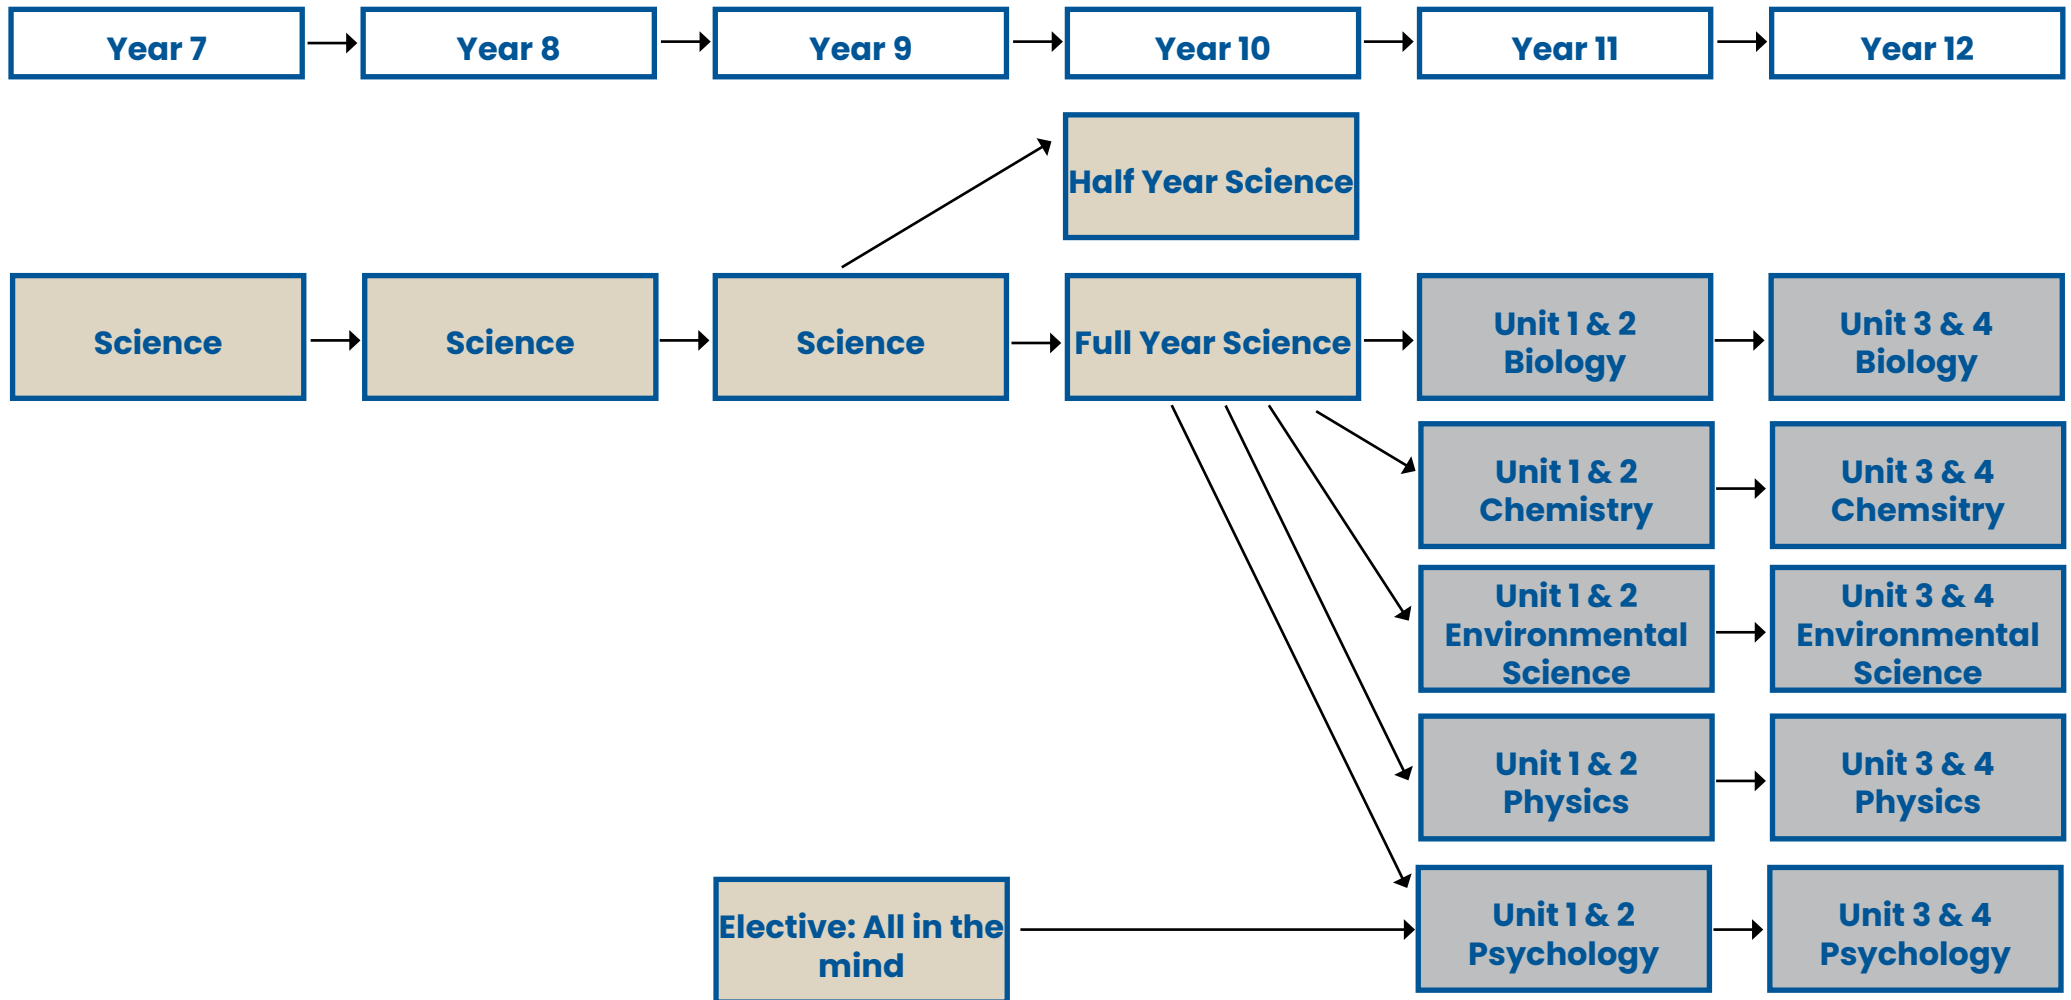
Year 7

Year 8

Year 9

Year 10

Year 11

Year 12

Half Year Science

Science

Science

Science

Full Year Science

Unit 1 & 2 Biology

Unit 3 & 4 Biology

Unit 1 & 2 Chemistry

Unit 3 & 4 Chemsitry

Unit 1 & 2 Environmental Science

Unit 3 & 4 Environmental Science

Unit 1 & 2 Physics

Unit 3 & 4 Physics

Elective: All in the mind

Unit 1 & 2 Psychology

Unit 3 & 4 Psychology